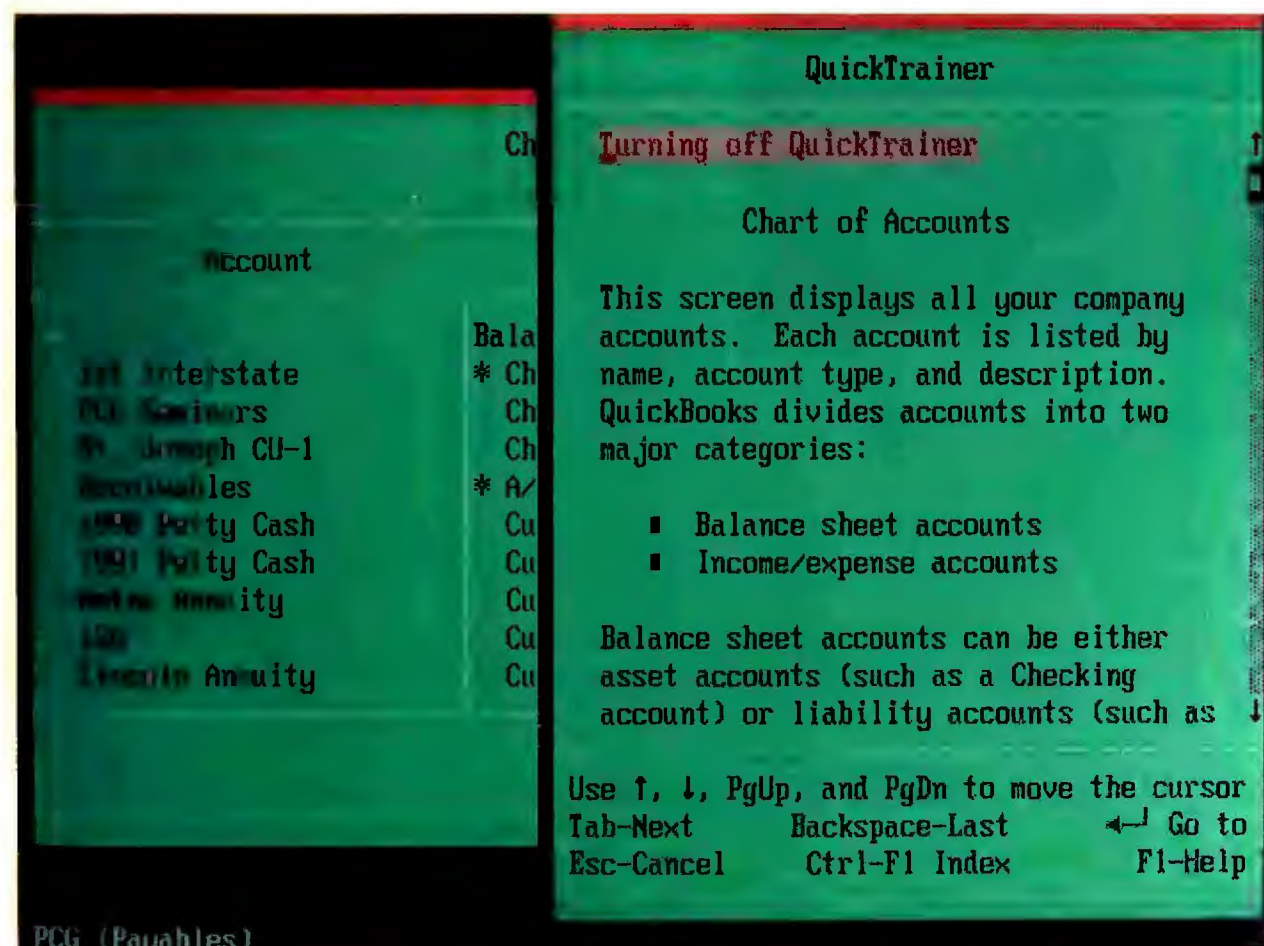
QuickTrainer

Ch

Turning off QuickTrainer

Chart of Accounts

Account

This screen displays all your company accounts. Each account is listed by name, account type, and description. QuickBooks divides accounts into two major categories:

■ Balance sheet accounts
■ Income/expense accounts

Balance sheet accounts can be either asset accounts (such as a Checking account) or liability accounts (such as

Bala
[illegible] Interstate * Ch
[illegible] Seminars Ch
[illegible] Joseph CU-1 Ch
Receivables * A/
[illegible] Petty Cash Cu
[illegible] Petty Cash Cu
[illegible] Annuity Cu
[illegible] Cu
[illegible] Annuity Cu

Use ↑, ↓, PgUp, and PgDn to move the cursor
Tab-Next Backspace-Last ◄┘ Go to
Esc-Cancel Ctrl-F1 Index F1-Help

PCG (Payables)